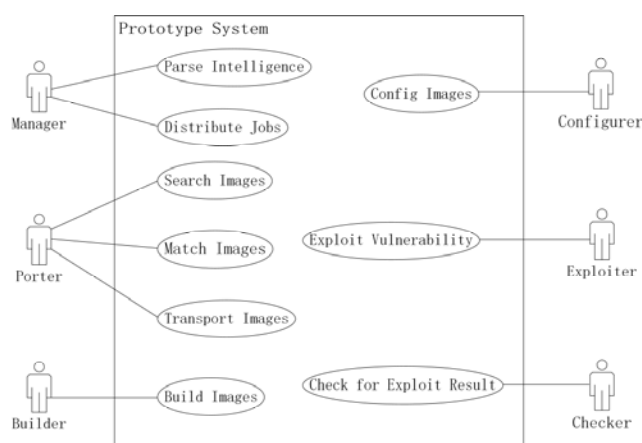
Prototype System

Manager

Parse Intelligence

Distribute Jobs

Porter

Search Images

Match Images

Transport Images

Builder

Build Images

Config Images

Configurer

Exploit Vulnerability

Exploiter

Check for Exploit Result

Checker